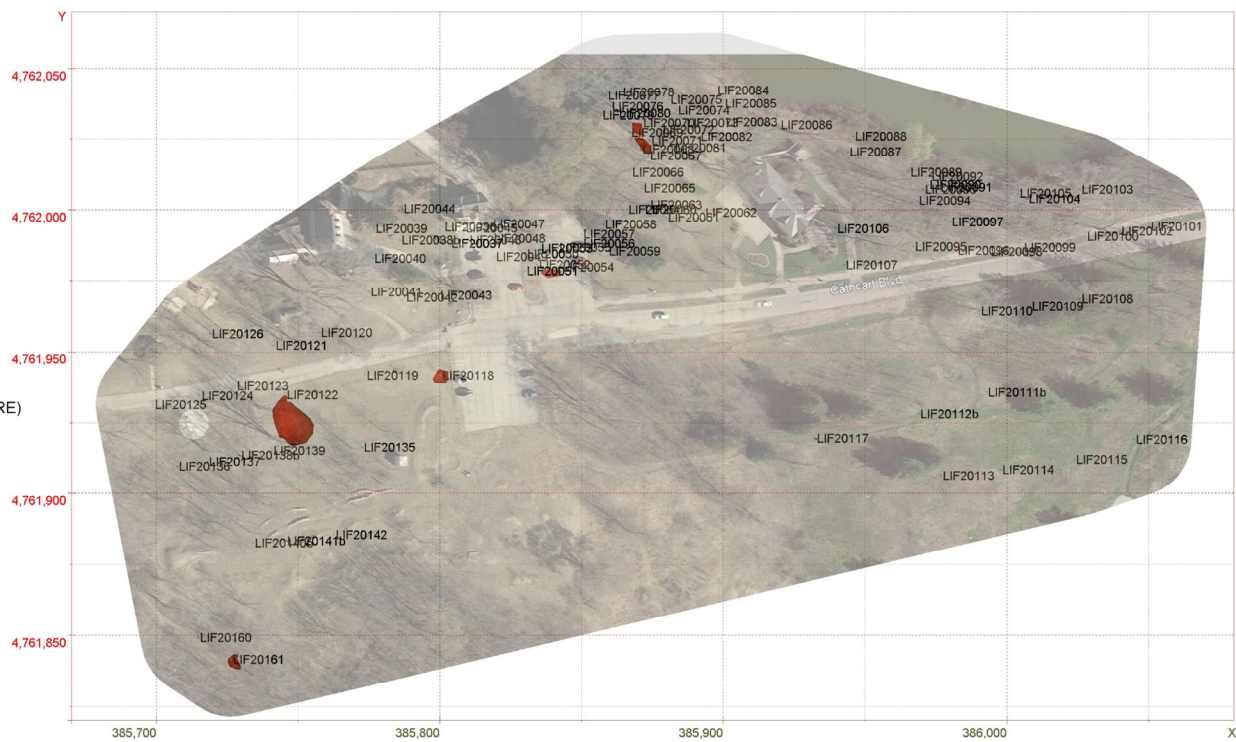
Y

4,762,050

4,762,000

4,761,950

4,761,900

4,761,850

RE)

385,700

385,800

385,900

386,000

X

LIF20078
LIF20077
LIF20076
LIF20079
LIF20080
LIF20075
LIF20084
LIF20074
LIF20085
LIF20070
LIF20071
LIF20083
LIF20086
LIF20082
LIF20081
LIF20067
LIF20088
LIF20087
LIF20066
LIF20065
LIF20089
LIF20092
LIF20090
LIF20091
LIF20094
LIF20105
LIF20104
LIF20103
LIF20063
LIF20062
LIF20061
LIF20044
LIF20047
LIF20039
LIF20048
LIF20058
LIF20057
LIF20056
LIF20059
LIF20106
LIF20097
LIF20101
LIF20102
LIF20100
LIF20095
LIF20099
LIF20098
LIF20040
LIF20054
LIF20051
LIF20107
Cathcart Blvd
LIF20041
LIF20042
LIF20043
LIF20110
LIF20109
LIF20108
LIF20126
LIF20120
LIF20121
LIF20119
LIF20118
LIF20123
LIF20124
LIF20122
LIF20125
LIF20111b
LIF20112b
LIF20117
LIF20116
LIF20135
LIF20139
LIF20138b
LIF20137
LIF20136
LIF20115
LIF20114
LIF20113
LIF20142
LIF20141b
LIF20160
LIF20161